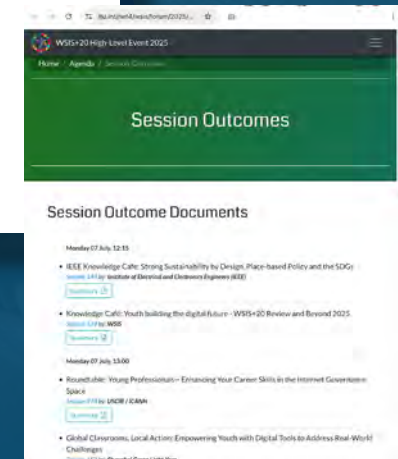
itu.int/net4/wsis/forum/2025/...

WSIS+20 High-Level Event 2025

Home / Agenda / Session Outcomes

Session Outcomes

Session Outcome Documents

Monday 07 July, 12:15

• IEEE Knowledge Café: Strong Sustainability by Design: Place-based Policy and the SDGs
Session 149 by Institute of Electrical and Electronics Engineers (IEEE)
Summary

• Knowledge Café: Youth building the digital future - WSIS+20 Review and Beyond 2025
Session 174 by WSIS
Summary

Monday 07 July, 13:00

• Roundtable: Young Professionals — Enhancing Your Career Skills in the Internet Governance Space
Session 278 by UNDESA / ICANN
Summary

• Global Classrooms, Local Action: Empowering Youth with Digital Tools to Address Real-World Challenges
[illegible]